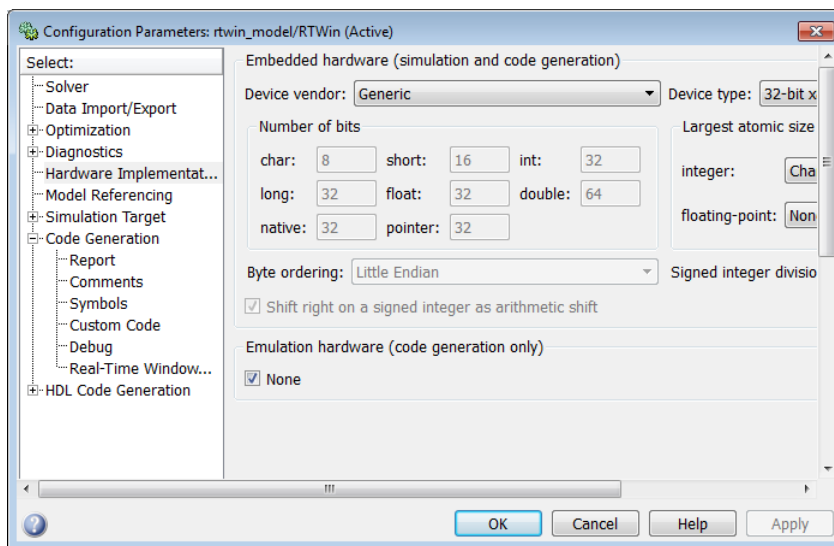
Configuration Parameters: rtwin_model/RTWin (Active)

Select:
Solver
Data Import/Export
Optimization
Diagnostics
Hardware Implementat...
Model Referencing
Simulation Target
Code Generation
Report
Comments
Symbols
Custom Code
Debug
Real-Time Window...
HDL Code Generation

Embedded hardware (simulation and code generation)

Device vendor: Generic
Device type: 32-bit x

Number of bits

| char: | 8 | short: | 16 | int: | 32 |
|---|---|---|---|---|---|
| long: | 32 | float: | 32 | double: | 64 |
| native: | 32 | pointer: | 32 | | |

Largest atomic size
integer: Cha
floating-point: Non

Byte ordering: Little Endian
Signed integer divisio

Shift right on a signed integer as arithmetic shift

Emulation hardware (code generation only)
None

III

OK Cancel Help Apply